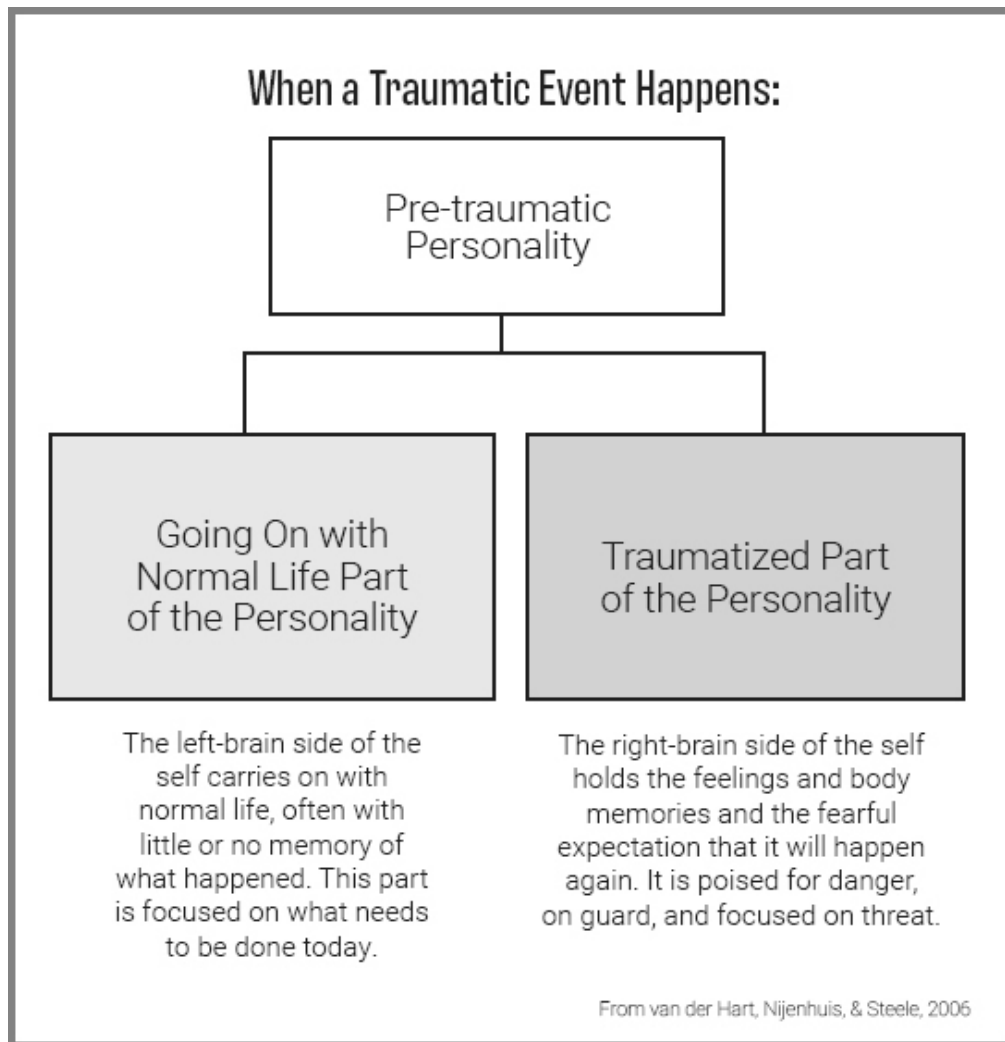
When a Traumatic Event Happens:

Pre-traumatic Personality

Going On with Normal Life Part of the Personality

Traumatized Part of the Personality

The left-brain side of the self carries on with normal life, often with little or no memory of what happened. This part is focused on what needs to be done today.

The right-brain side of the self holds the feelings and body memories and the fearful expectation that it will happen again. It is poised for danger, on guard, and focused on threat.

From van der Hart, Nijenhuis, & Steele, 2006